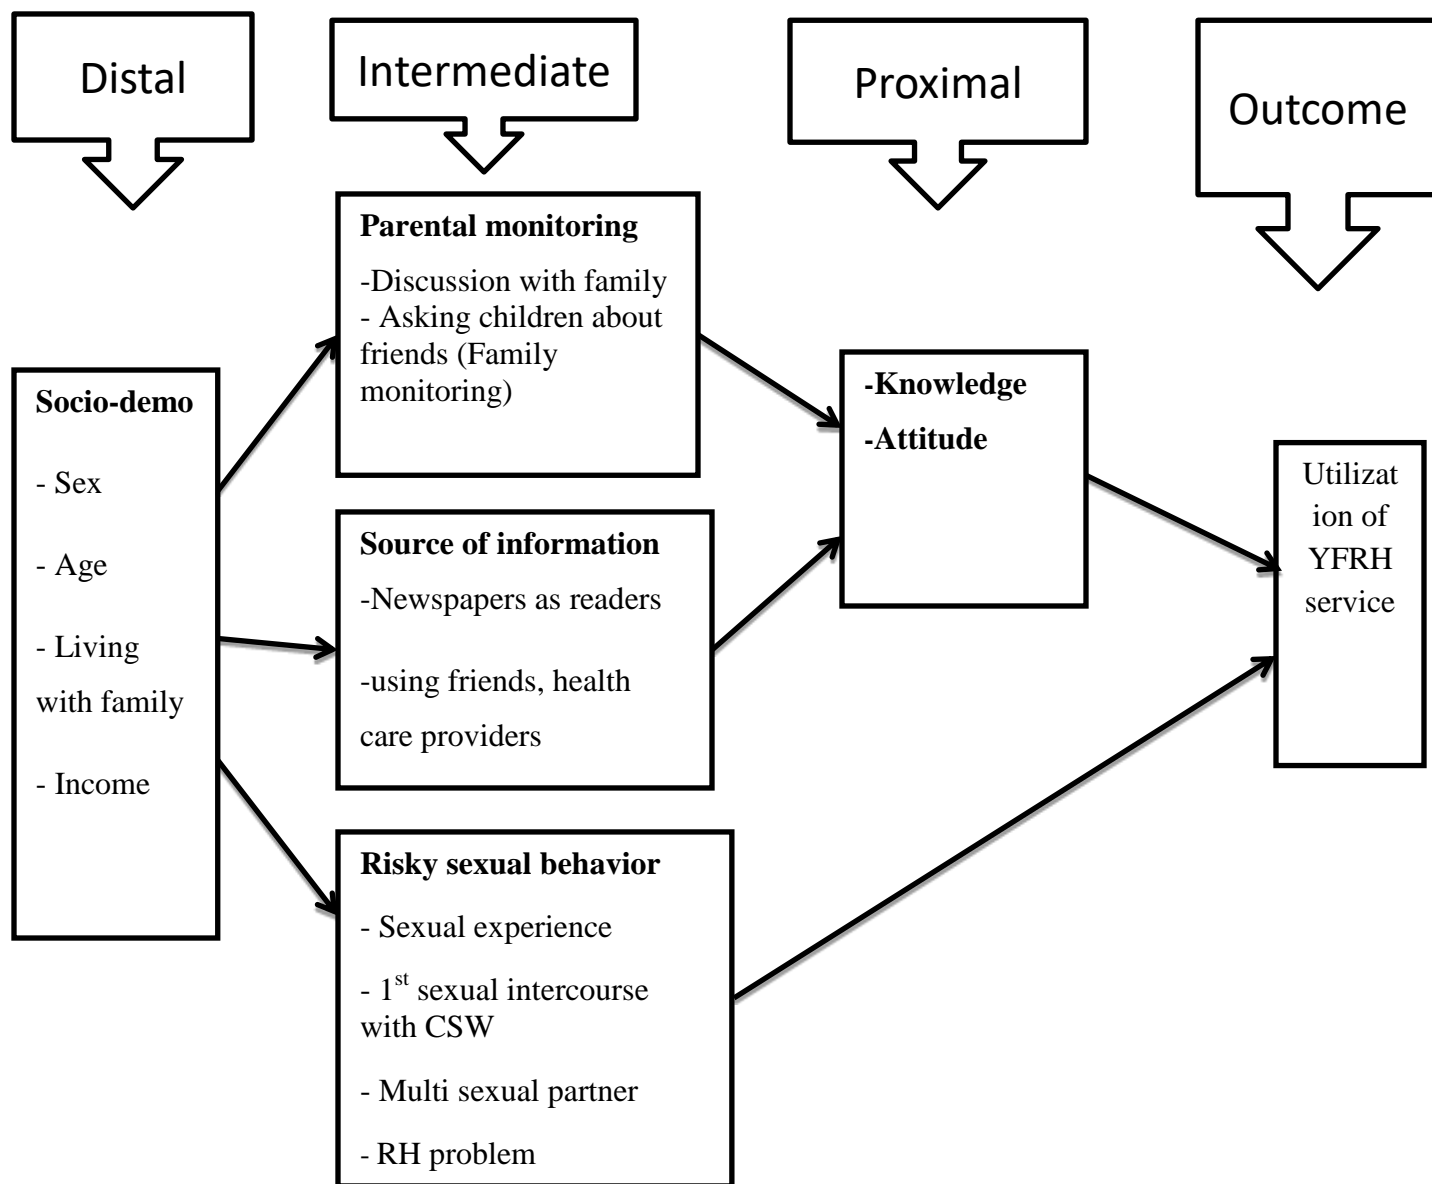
Distal

Intermediate

Proximal

Outcome

Parental monitoring

-Discussion with family
- Asking children about friends (Family monitoring)

Socio-demo

- Sex

- Age

- Living with family

- Income

-Knowledge

-Attitude

Utilization of YFRH service

Source of information

-Newspapers as readers

-using friends, health care providers

Risky sexual behavior

- Sexual experience

- $1^{st}$ sexual intercourse with CSW

- Multi sexual partner

- RH problem